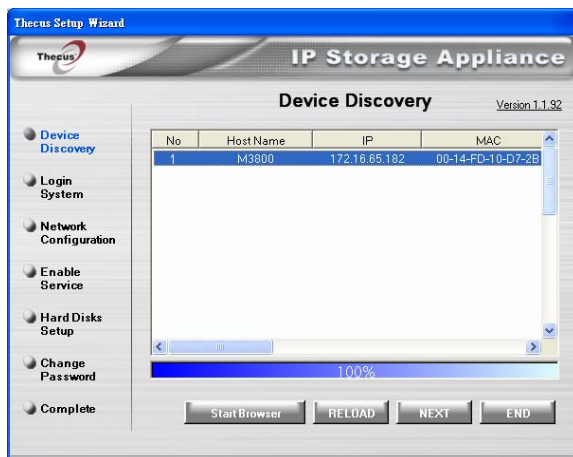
Thecus Setup Wizard

Thecus

IP Storage Appliance

Device Discovery

Version 1.1.92

Device Discovery

Login System

Network Configuration

Enable Service

Hard Disks Setup

Change Password

Complete

| No | Host Name | IP | MAC |
|---|---|---|---|
| 1 | M3800 | 172.16.65.182 | 00-14-FD-10-D7-2B |

100%

Start Browser

RELOAD

NEXT

END